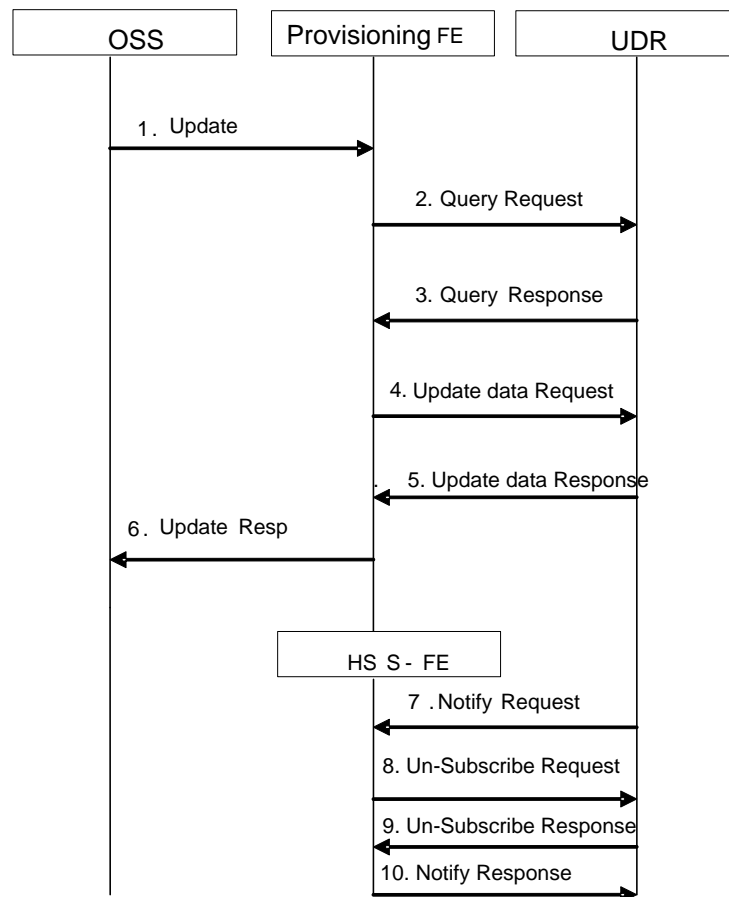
OSS

Provisioning FE

UDR

1. Update

2. Query Request

3. Query Response

4. Update data Request

5. Update data Response

6. Update Resp

HS S - FE

7 . Notify Request

8. Un-Subscribe Request

9. Un-Subscribe Response

10. Notify Response